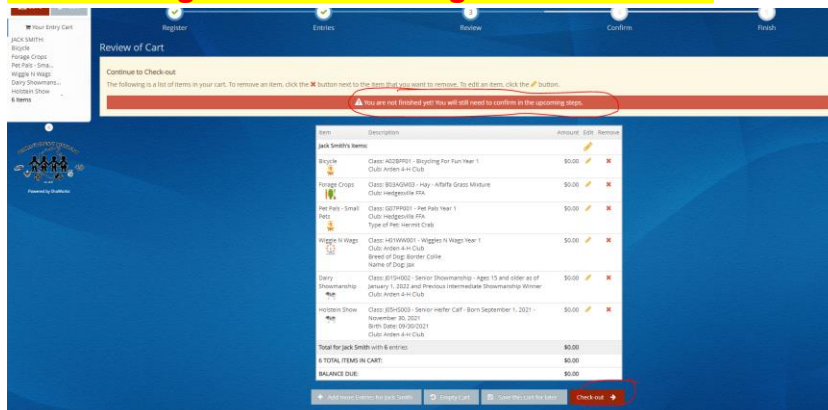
Your Entry Cart
JACK SMITH:
Bicycle
Forage Crops
Pet Pals - Sma...
Wiggle N Wags
Dairy Showmans...
Holstein Show
6 Items

Powered by ShoWorks

Register
Entries
3
Review
Confirm
Finish

Review of Cart

Continue to Check-out
The following is a list of items in your cart. To remove an item, click the ✖ button next to the item that you want to remove. To edit an item, click the ✎ button.

⚠ You are not finished yet! You will still need to confirm in the upcoming steps.

| Item | Description | Amount | Edit | Remove |
|---|---|---|---|---|
| Jack Smith's Items: | | | | |
| Bicycle | Class: A02BFF01 - Bicycling For Fun Year 1 Club: Arden 4-H Club | $0.00 | | ✖ |
| Forage Crops | Class: B03AGM03 - Hay - Alfalfa Grass Mixture Club: Hedgesville FFA | $0.00 | | ✖ |
| Pet Pals - Small Pets | Class: G07PP001 - Pet Pals Year 1 Club: Hedgesville FFA Type of Pet: Hermit Crab | $0.00 | | ✖ |
| Wiggle N Wags | Class: H01WW001 - Wiggles N Wags Year 1 Club: Arden 4-H Club Breed of Dog: Border Collie Name of Dog: Jax | $0.00 | | ✖ |
| Dairy Showmanship | Class: J01SH002 - Senior Showmanship - Ages 15 and older as of January 1, 2022 and Previous Intermediate Showmanship Winner Club: Arden 4-H Club | $0.00 | | ✖ |
| Holstein Show | Class: J05HS003 - Senior Heifer Calf - Born September 1, 2021 - November 30, 2021 Birth Date: 09/30/2021 Club: Arden 4-H Club | $0.00 | | ✖ |
| Total for Jack Smith with 6 entries | | $0.00 | | |
| 6 TOTAL ITEMS IN CART: | | $0.00 | | |
| BALANCE DUE: | | $0.00 | | |

+ Add more Entries for Jack Smith
Empty Cart
Save this cart for later
Check-out →